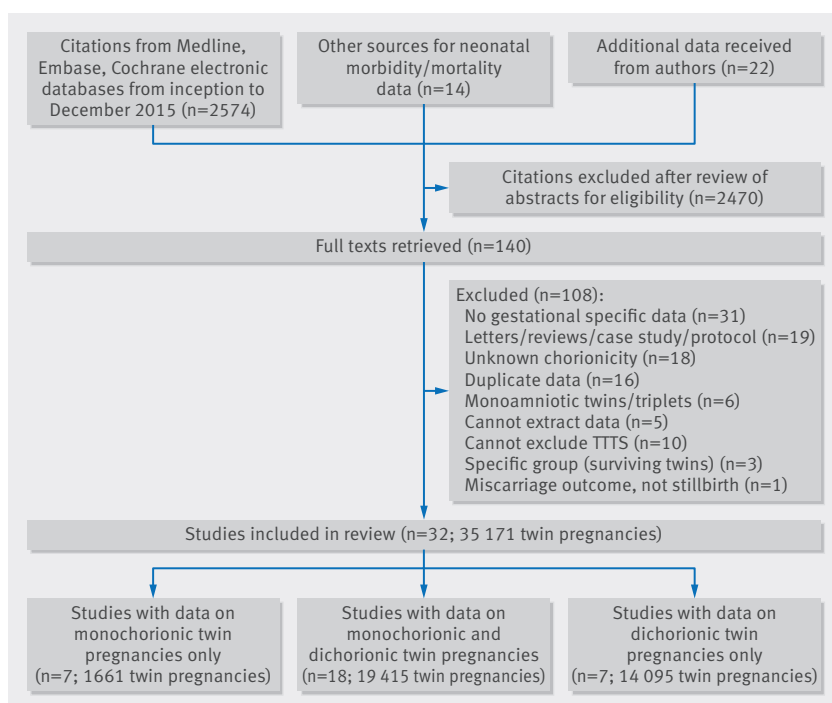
Citations from Medline, Embase, Cochrane electronic databases from inception to December 2015 (n=2574)

Other sources for neonatal morbidity/mortality data (n=14)

Additional data received from authors (n=22)

Citations excluded after review of abstracts for eligibility (n=2470)

Full texts retrieved (n=140)

Excluded (n=108):
No gestational specific data (n=31)
Letters/reviews/case study/protocol (n=19)
Unknown chorionicity (n=18)
Duplicate data (n=16)
Monoamniotic twins/triplets (n=6)
Cannot extract data (n=5)
Cannot exclude TTTS (n=10)
Specific group (surviving twins) (n=3)
Miscarriage outcome, not stillbirth (n=1)

Studies included in review (n=32; 35 171 twin pregnancies)

Studies with data on monochorionic twin pregnancies only (n=7; 1661 twin pregnancies)

Studies with data on monochorionic and dichorionic twin pregnancies (n=18; 19 415 twin pregnancies)

Studies with data on dichorionic twin pregnancies only (n=7; 14 095 twin pregnancies)